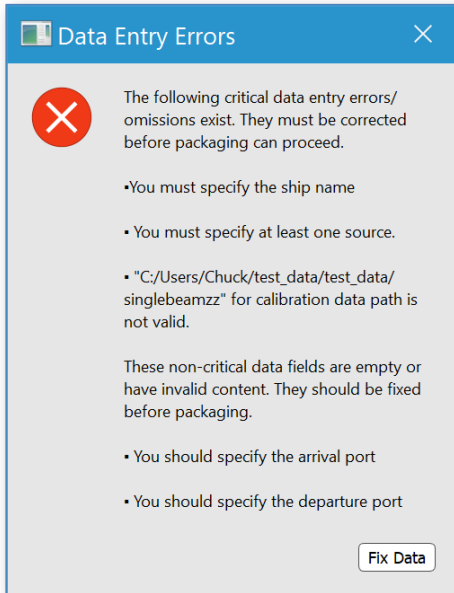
Data Entry Errors

The following critical data entry errors/ omissions exist. They must be corrected before packaging can proceed.

▪You must specify the ship name

▪ You must specify at least one source.

▪ "C:/Users/Chuck/test_data/test_data/ singlebeamzz" for calibration data path is not valid.

These non-critical data fields are empty or have invalid content. They should be fixed before packaging.

▪ You should specify the arrival port

▪ You should specify the departure port

Fix Data